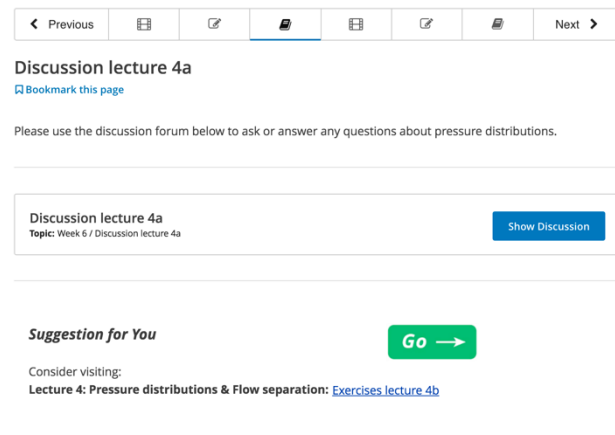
Previous

Next

Discussion lecture 4a

Bookmark this page

Please use the discussion forum below to ask or answer any questions about pressure distributions.

Discussion lecture 4a
Topic: Week 6 / Discussion lecture 4a

Show Discussion

Suggestion for You

Go

Consider visiting:
Lecture 4: Pressure distributions & Flow separation: Exercises lecture 4b